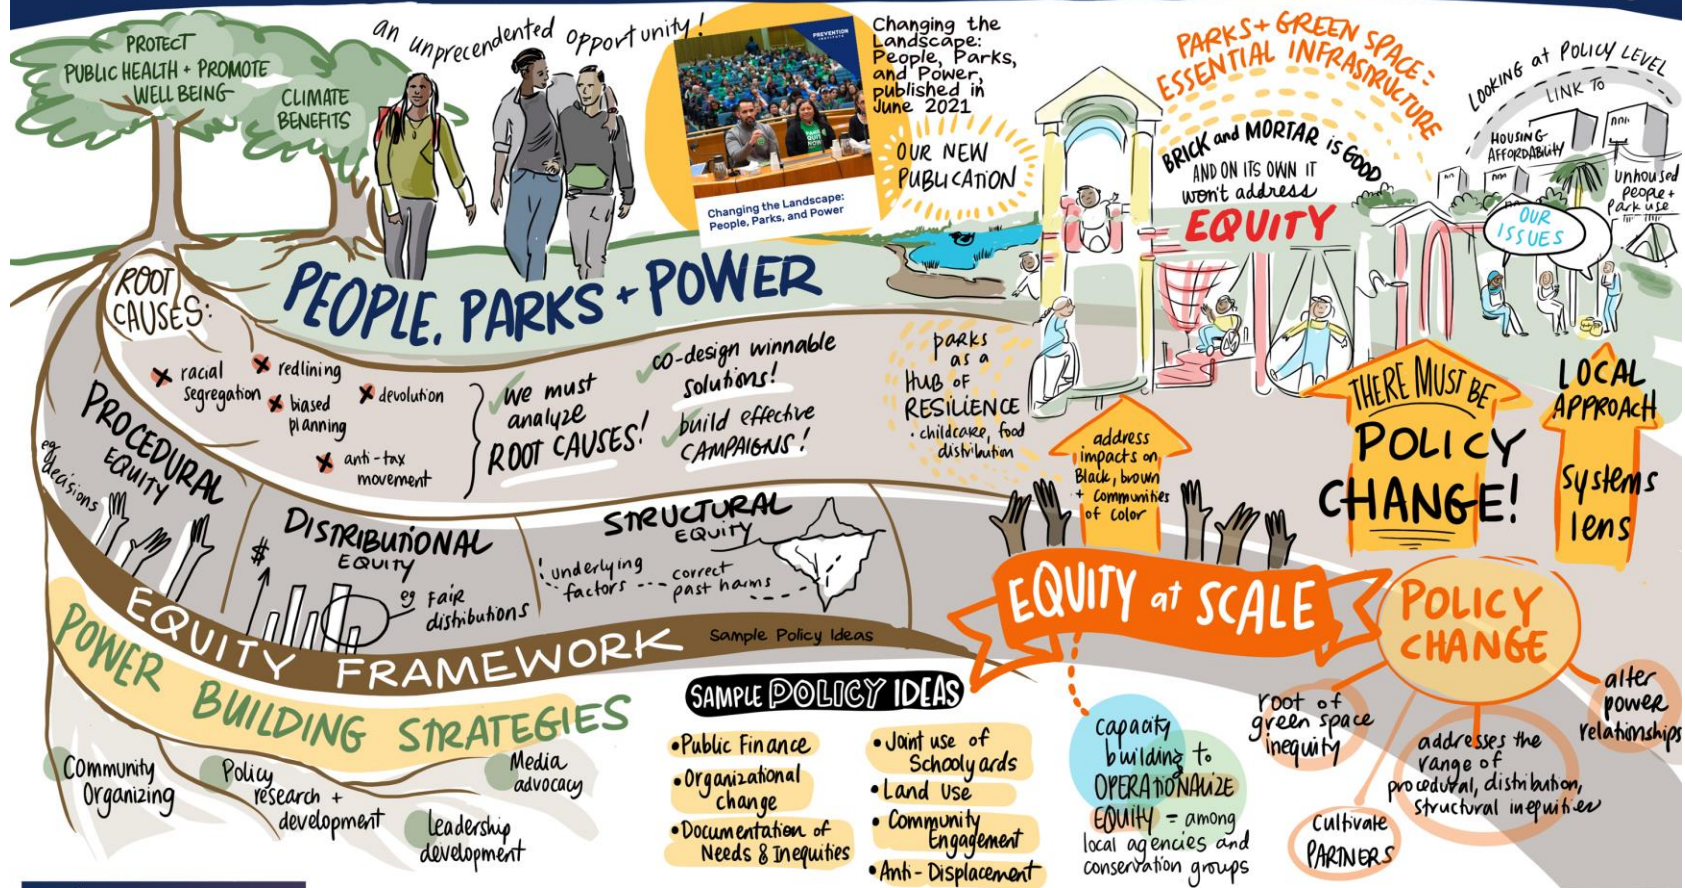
PROTECT PUBLIC HEALTH + PROMOTE WELL BEING

CLIMATE BENEFITS

an unprecendented opportunity!

PREVENTION INSTITUTE

Changing the Landscape: People, Parks, and Power

Changing the Landscape: People, Parks, and Power, published in June 2021

OUR NEW PUBLICATION

PARKS + GREEN SPACE: ESSENTIAL INFRASTRUCTURE

BRICK and MORTAR is GOOD AND ON ITS OWN IT won't address EQUITY

LOOKING at POLICY LEVEL

LINK TO

HOUSING AFFORDABILITY

Unhoused people + park use

OUR ISSUES

PEOPLE, PARKS + POWER

ROOT CAUSES:

racial segregation

redlining

biased planning

devolution

anti-tax movement

we must analyze ROOT CAUSES!

co-design winnable solutions!

build effective CAMPAIGNS!

parks as a HUB of RESILIENCE

childcare, food distribution

address impacts on Black, brown + Communities of color

THERE MUST BE POLICY CHANGE!

LOCAL APPROACH

systems lens

PROCEDURAL EQUITY

eg decisions

DISTRIBUTIONAL EQUITY

$

eg Fair distributions

STRUCTURAL EQUITY

underlying factors

correct past harms

EQUITY FRAMEWORK

Sample Policy Ideas

EQUITY at SCALE

POLICY CHANGE

POWER BUILDING STRATEGIES

Community Organizing

Policy research + development

Media advocacy

leadership development

SAMPLE POLICY IDEAS

Public Finance

Organizational change

Documentation of Needs & Inequities

Joint use of Schoolyards

Land Use

Community Engagement

Anti-Displacement

capacity building to OPERATIONALIZE EQUITY = among local agencies and conservation groups

root of green space inequity

addresses the range of procedural, distribution, structural inequities

alter power relationships

Cultivate PARTNERS